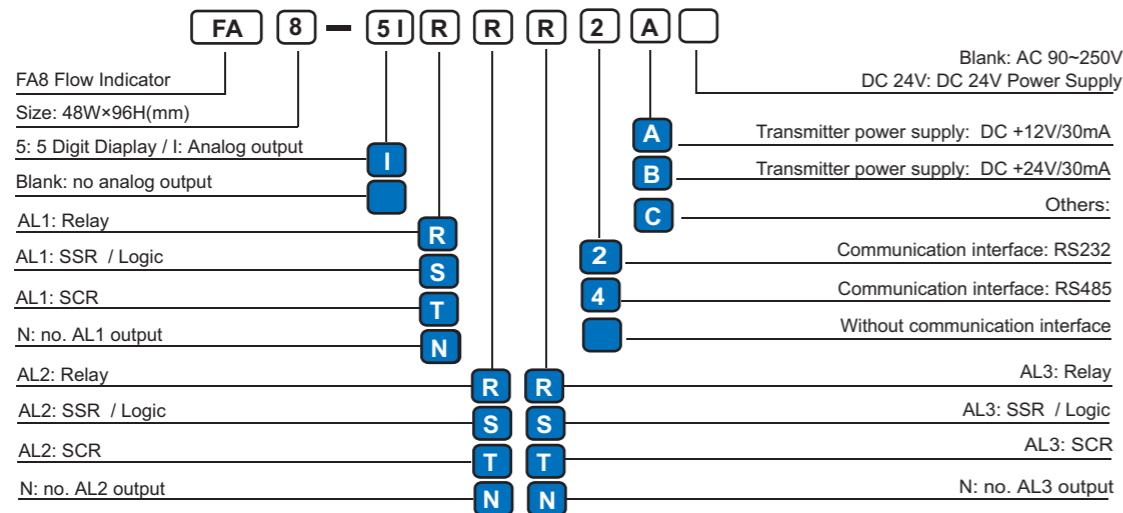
FA 8 — 5 I R R R 2 A

Blank: AC 90~250V
DC 24V: DC 24V Power Supply

FA8 Flow Indicator

Size: 48W×96H(mm)

5: 5 Digit Diaplay / I: Analog output

Blank: no analog output

AL1: Relay

AL1: SSR / Logic

AL1: SCR

N: no. AL1 output

AL2: Relay

AL2: SSR / Logic

AL2: SCR

N: no. AL2 output

A Transmitter power supply: DC +12V/30mA

B Transmitter power supply: DC +24V/30mA

C Others:

2 Communication interface: RS232

4 Communication interface: RS485

Without communication interface

AL3: Relay

AL3: SSR / Logic

AL3: SCR

N: no. AL3 output

I
R
S
T
N
R R
S S
T T
N N